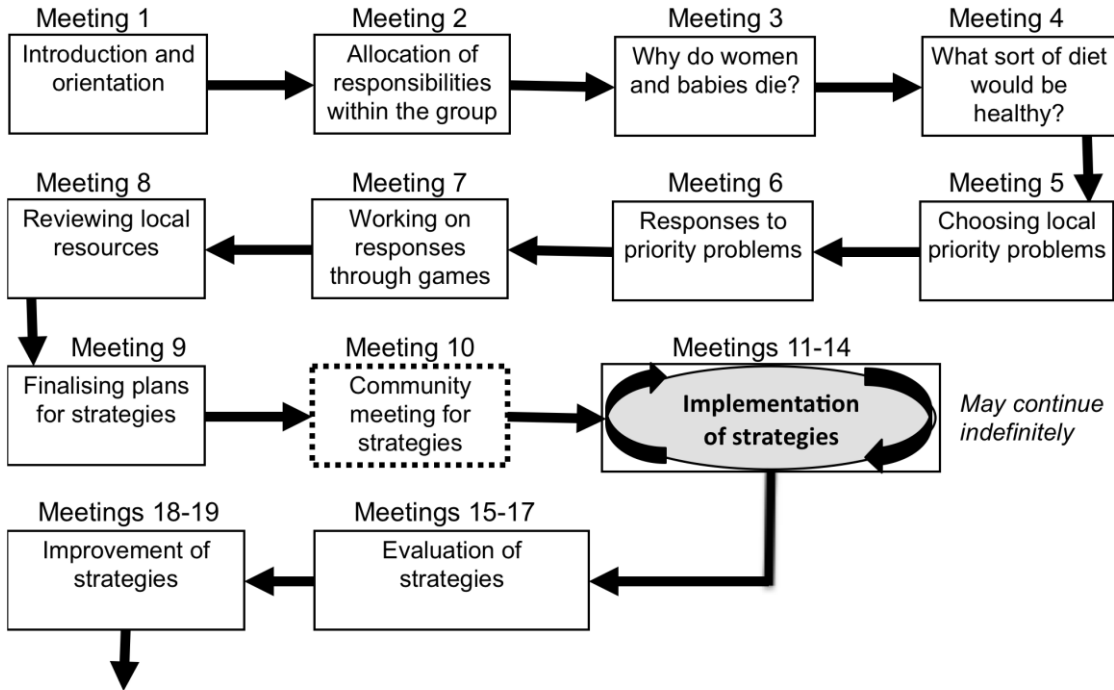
Meeting 1
Introduction and orientation

Meeting 2
Allocation of responsibilities within the group

Meeting 3
Why do women and babies die?

Meeting 4
What sort of diet would be healthy?

Meeting 5
Choosing local priority problems

Meeting 6
Responses to priority problems

Meeting 7
Working on responses through games

Meeting 8
Reviewing local resources

Meeting 9
Finalising plans for strategies

Meeting 10
Community meeting for strategies

Meetings 11-14
Implementation of strategies

May continue indefinitely

Meetings 15-17
Evaluation of strategies

Meetings 18-19
Improvement of strategies